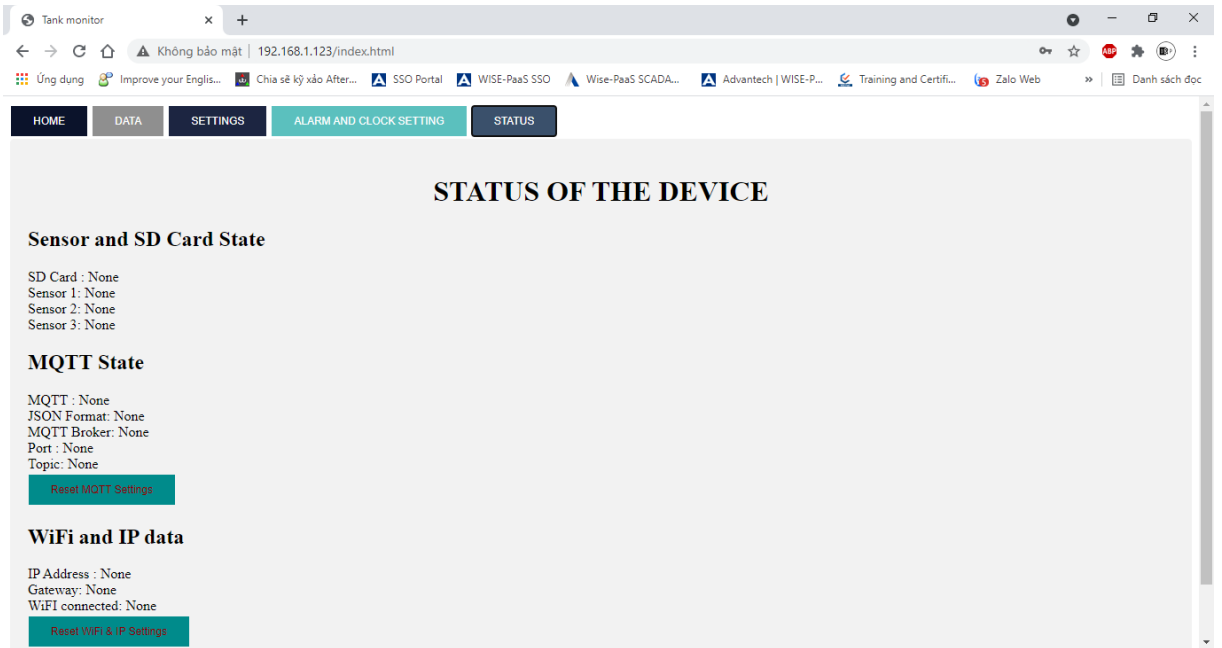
Tank monitor

Không bảo mật | 192.168.1.123/index.html

Ứng dụng   Improve your Englis...   Chia sẽ kỹ xảo After...   SSO Portal   WISE-PaaS SSO   Wise-PaaS SCADA...   Advantech | WISE-P...   Training and Certifi...   Zalo Web   »   Danh sách đọc

HOME   DATA   SETTINGS   ALARM AND CLOCK SETTING   STATUS

STATUS OF THE DEVICE

Sensor and SD Card State

SD Card : None
Sensor 1: None
Sensor 2: None
Sensor 3: None

MQTT State

MQTT : None
JSON Format: None
MQTT Broker: None
Port : None
Topic: None

Reset MQTT Settings

WiFi and IP data

IP Address : None
Gateway: None
WiFI connected: None

Reset WiFi & IP Settings